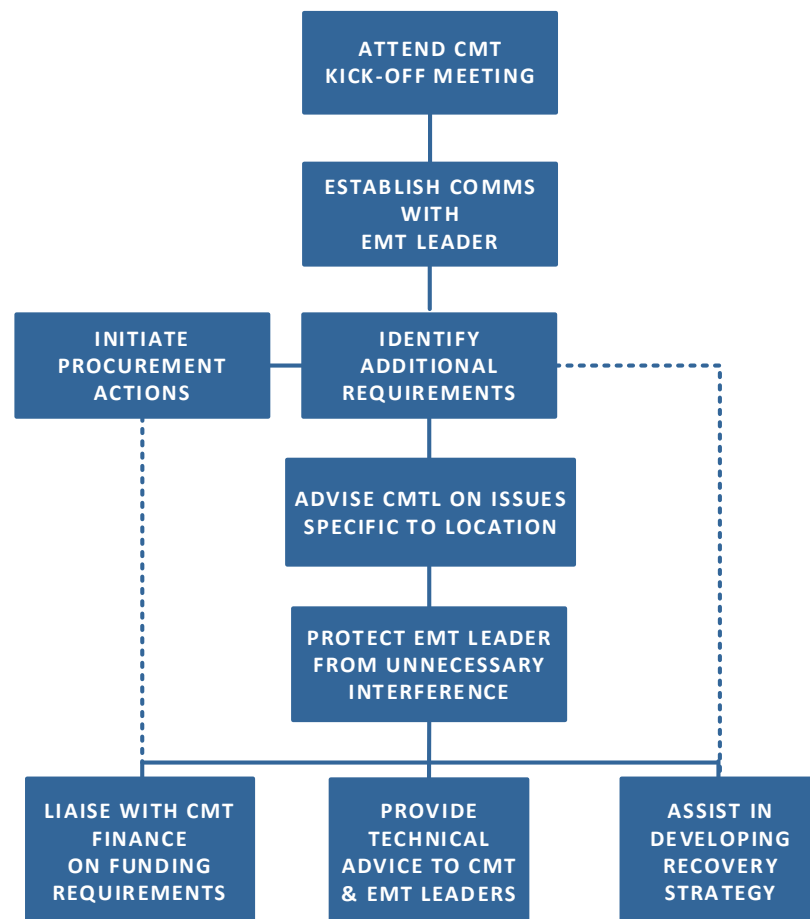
ATTEND CMT KICK-OFF MEETING

ESTABLISH COMMS WITH EMT LEADER

INITIATE PROCUREMENT ACTIONS

IDENTIFY ADDITIONAL REQUIREMENTS

ADVISE CMTL ON ISSUES SPECIFIC TO LOCATION

PROTECT EMT LEADER FROM UNNECESSARY INTERFERENCE

LIAISE WITH CMT FINANCE ON FUNDING REQUIREMENTS

PROVIDE TECHNICAL ADVICE TO CMT & EMT LEADERS

ASSIST IN DEVELOPING RECOVERY STRATEGY